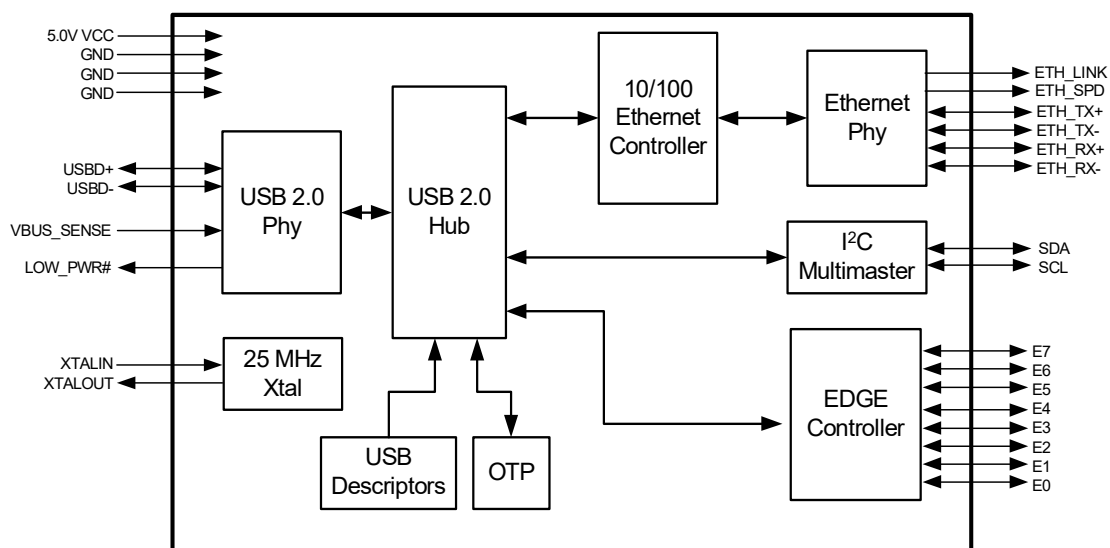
5.0V VCC
GND
GND
GND

USBD+
USBD-
VBUS_SENSE
LOW_PWR#

USB 2.0 Phy

XTALIN
XTALOUT

25 MHz Xtal

USB 2.0 Hub

USB Descriptors

OTP

10/100 Ethernet Controller

Ethernet Phy

ETH_LINK
ETH_SPD
ETH_TX+
ETH_TX-
ETH_RX+
ETH_RX-

I$^2$C Multimaster

SDA
SCL

EDGE Controller

E7
E6
E5
E4
E3
E2
E1
E0